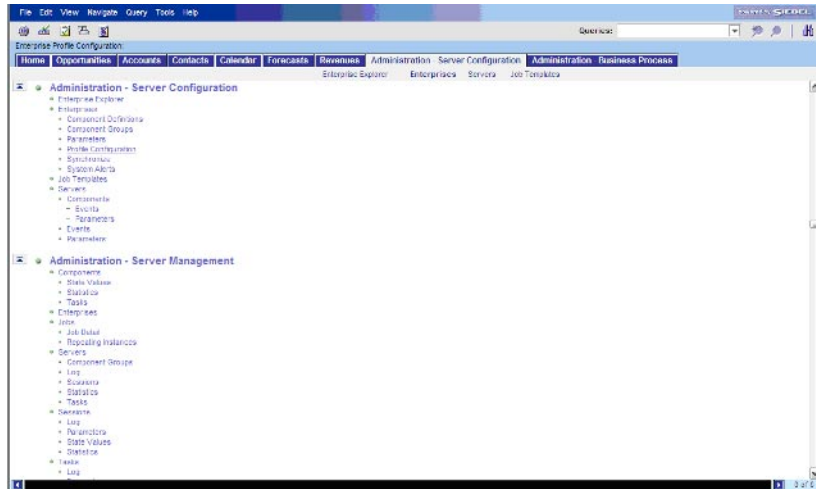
File Edit View Navigate Query Tools Help

SIEBEL

Queries:

Enterprise Profile Configuration

Home | Opportunities | Accounts | Contacts | Calendar | Forecasts | Revenues | Administration - Server Configuration | Administration - Business Process

Enterprise Explorer | Enterprises | Servers | Job Templates

Administration - Server Configuration
- Enterprise Explorer
- Enterprises
  - Component Definitions
  - Component Groups
  - Parameters
  - Profile Configuration
  - Synchronize
  - System Alerts
- Job Templates
- Servers
  - Components
    - Events
    - Parameters
  - Events
  - Parameters

Administration - Server Management
- Components
  - State Values
  - Statistics
  - Tasks
- Enterprises
- Jobs
  - Job Detail
  - Repeating Instances
- Servers
  - Component Groups
  - Log
  - Sessions
  - Statistics
  - Tasks
- Sessions
  - Log
  - Parameters
  - State Values
  - Statistics
- Tasks
  - Log

3 of 6